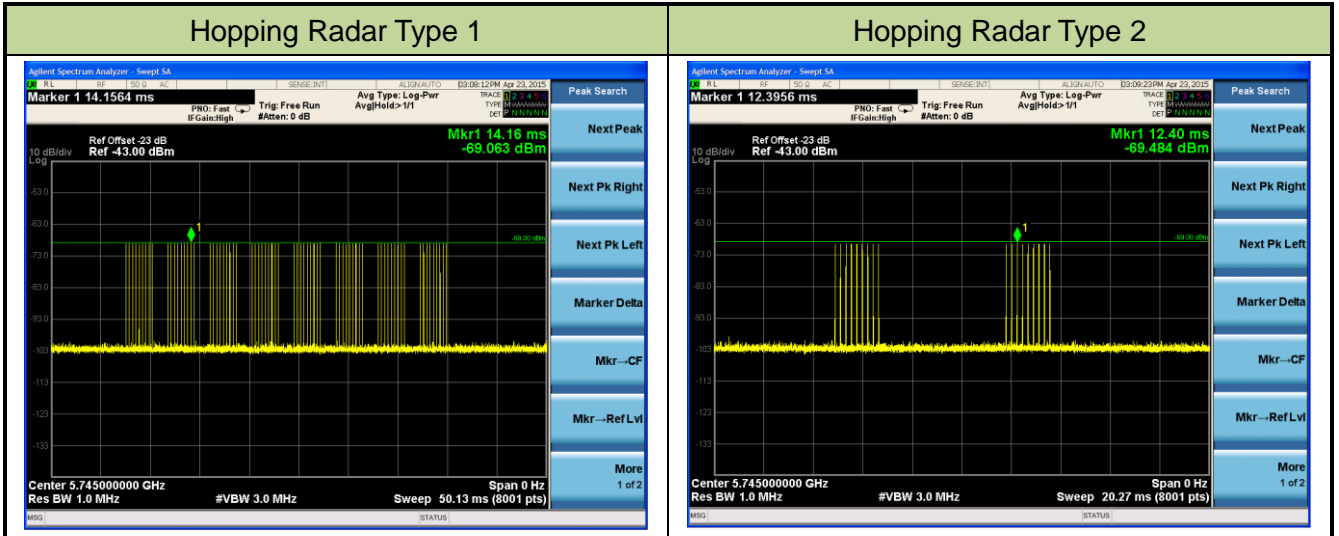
| Hopping Radar Type 1 | Hopping Radar Type 2 |
|---|---|
| Agilent Spectrum Analyzer - Swept SA<br>RL RF 50 Ω AC SENSE:INT ALIGN AUTO 03:08:12PM Apr 23, 2015<br>Marker 1 14.1564 ms<br>PNO: Fast IFGain:High Trig: Free Run #Atten: 0 dB Avg Type: Log-Pwr Avg\|Hold:>1/1 TRACE 1 2 3 4 5 6 TYPE DET P N N N N N<br>10 dB/div Log Ref Offset -23 dB Ref -43.00 dBm<br>Mkr1 14.16 ms -69.063 dBm<br>-53.0 -63.0 -73.0 -83.0 -93.0 -103 -113 -123 -133<br>-69.00 dBm<br>Center 5.745000000 GHz Res BW 1.0 MHz #VBW 3.0 MHz Span 0 Hz Sweep 50.13 ms (8001 pts)<br>MSG STATUS<br>Peak Search<br>Next Peak<br>Next Pk Right<br>Next Pk Left<br>Marker Delta<br>Mkr→CF<br>Mkr→Ref Lvl<br>More 1 of 2 | Agilent Spectrum Analyzer - Swept SA<br>RL RF 50 Ω AC SENSE:INT ALIGN AUTO 03:09:23PM Apr 23, 2015<br>Marker 1 12.3956 ms<br>PNO: Fast IFGain:High Trig: Free Run #Atten: 0 dB Avg Type: Log-Pwr Avg\|Hold:>1/1 TRACE 1 2 3 4 5 6 TYPE DET P N N N N N<br>10 dB/div Log Ref Offset -23 dB Ref -43.00 dBm<br>Mkr1 12.40 ms -69.484 dBm<br>-53.0 -63.0 -73.0 -83.0 -93.0 -103 -113 -123 -133<br>-69.00 dBm<br>Center 5.745000000 GHz Res BW 1.0 MHz #VBW 3.0 MHz Span 0 Hz Sweep 20.27 ms (8001 pts)<br>MSG STATUS<br>Peak Search<br>Next Peak<br>Next Pk Right<br>Next Pk Left<br>Marker Delta<br>Mkr→CF<br>Mkr→Ref Lvl<br>More 1 of 2 |